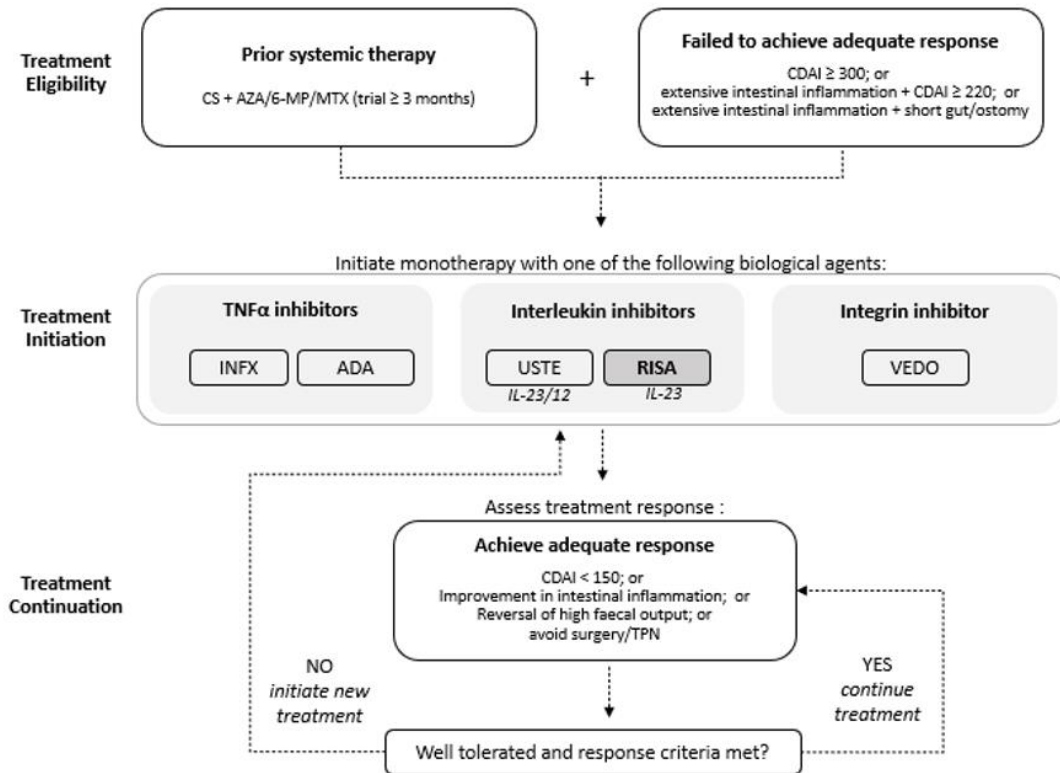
Treatment Eligibility

Prior systemic therapy

CS + AZA/6-MP/MTX (trial ≥ 3 months)

+

Failed to achieve adequate response

CDAI ≥ 300; or extensive intestinal inflammation + CDAI ≥ 220; or extensive intestinal inflammation + short gut/ostomy

Initiate monotherapy with one of the following biological agents:

Treatment Initiation

TNFα inhibitors

INFX

ADA

Interleukin inhibitors

USTE

IL-23/12

RISA

IL-23

Integrin inhibitor

VEDO

Assess treatment response :

Treatment Continuation

Achieve adequate response

CDAI < 150; or Improvement in intestinal inflammation; or Reversal of high faecal output; or avoid surgery/TPN

NO
initiate new treatment

YES
continue treatment

Well tolerated and response criteria met?